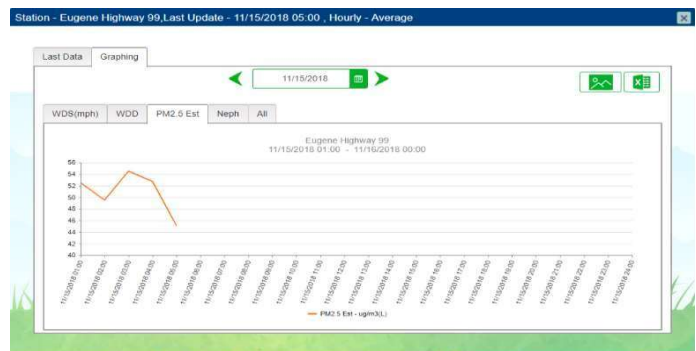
Station - Eugene Highway 99,Last Update - 11/15/2018 05:00 , Hourly - Average

Last Data | Graphing

11/15/2018

WDS(mph) | WDD | PM2.5 Est | Neph | All

Eugene Highway 99
11/15/2018 01:00 - 11/16/2018 00:00

56
54
52
50
48
46
44
42
40

11/15/2018 01:00
11/15/2018 02:00
11/15/2018 03:00
11/15/2018 04:00
11/15/2018 05:00
11/15/2018 06:00
11/15/2018 07:00
11/15/2018 08:00
11/15/2018 09:00
11/15/2018 10:00
11/15/2018 11:00
11/15/2018 12:00
11/15/2018 13:00
11/15/2018 14:00
11/15/2018 15:00
11/15/2018 16:00
11/15/2018 17:00
11/15/2018 18:00
11/15/2018 19:00
11/15/2018 20:00
11/15/2018 21:00
11/15/2018 22:00
11/15/2018 23:00
11/15/2018 24:00

PM2.5 Est - ug/m3(L)